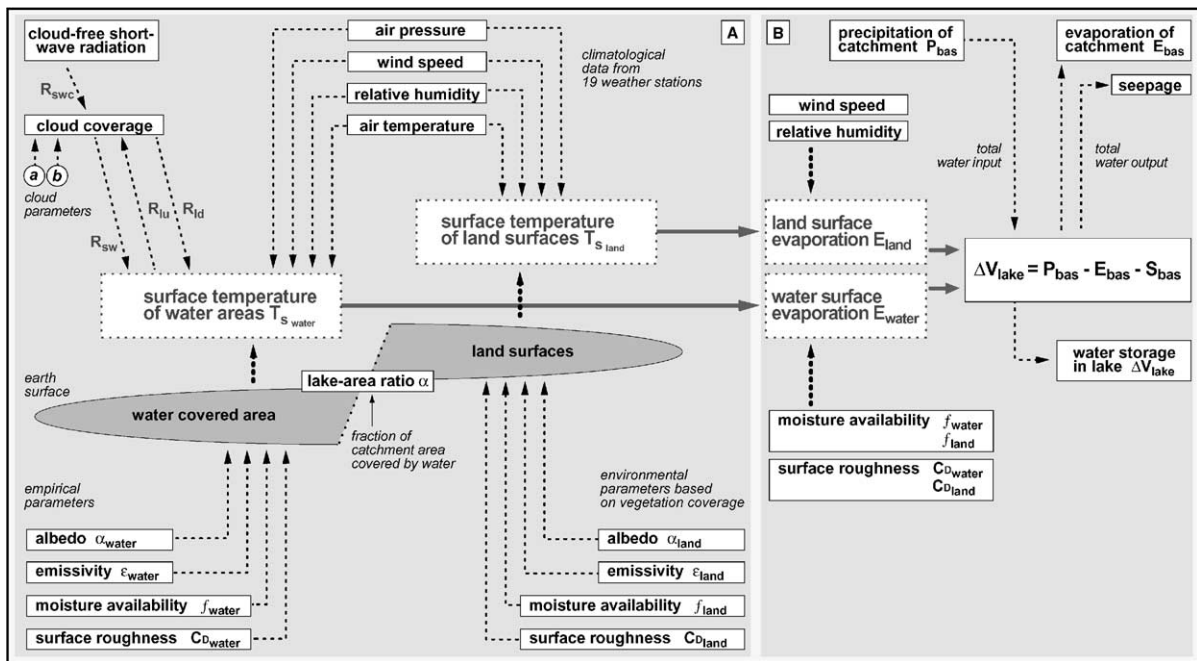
A

cloud-free short-wave radiation

$R_{swc}$

cloud coverage

a b

cloud parameters

$R_{sw}$

$R_{lu}$

$R_{ld}$

air pressure

wind speed

relative humidity

air temperature

climatological data from 19 weather stations

surface temperature of land surfaces $T_{s\ land}$

surface temperature of water areas $T_{s\ water}$

land surfaces

earth surface

lake-area ratio $\alpha$

water covered area

fraction of catchment area covered by water

empirical parameters

environmental parameters based on vegetation coverage

albedo $\alpha_{water}$

emissivity $\varepsilon_{water}$

moisture availability $f_{water}$

surface roughness $C_{D_{water}}$

albedo $\alpha_{land}$

emissivity $\varepsilon_{land}$

moisture availability $f_{land}$

surface roughness $C_{D_{land}}$

B

precipitation of catchment $P_{bas}$

evaporation of catchment $E_{bas}$

seepage

wind speed

relative humidity

total water input

total water output

land surface evaporation $E_{land}$

water surface evaporation $E_{water}$

$\Delta V_{lake} = P_{bas} - E_{bas} - S_{bas}$

water storage in lake $\Delta V_{lake}$

moisture availability $f_{water}$ $f_{land}$

surface roughness $C_{D_{water}}$ $C_{D_{land}}$